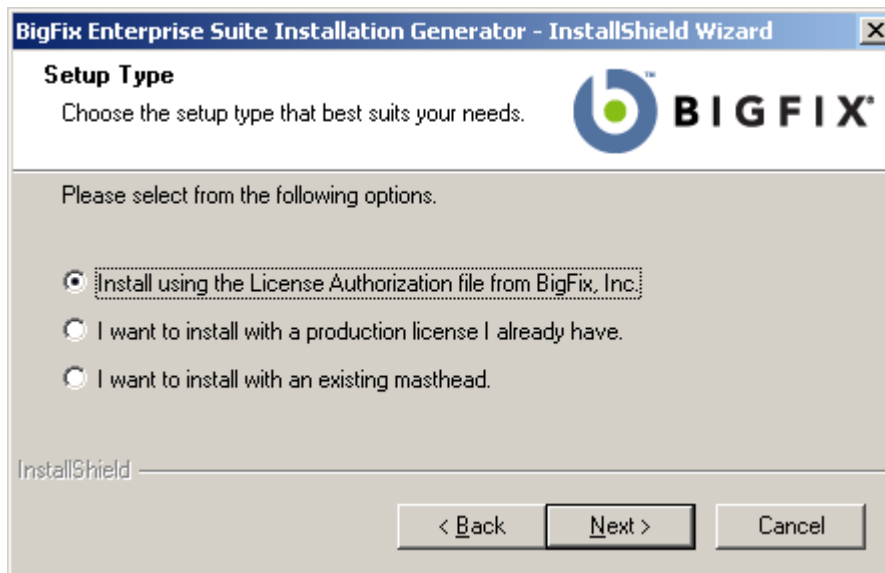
BigFix Enterprise Suite Installation Generator - InstallShield Wizard

Setup Type

Choose the setup type that best suits your needs.

BIGFIX™

Please select from the following options.

Install using the License Authorization file from BigFix, Inc.

I want to install with a production license I already have.

I want to install with an existing masthead.

InstallShield

< Back

Next >

Cancel